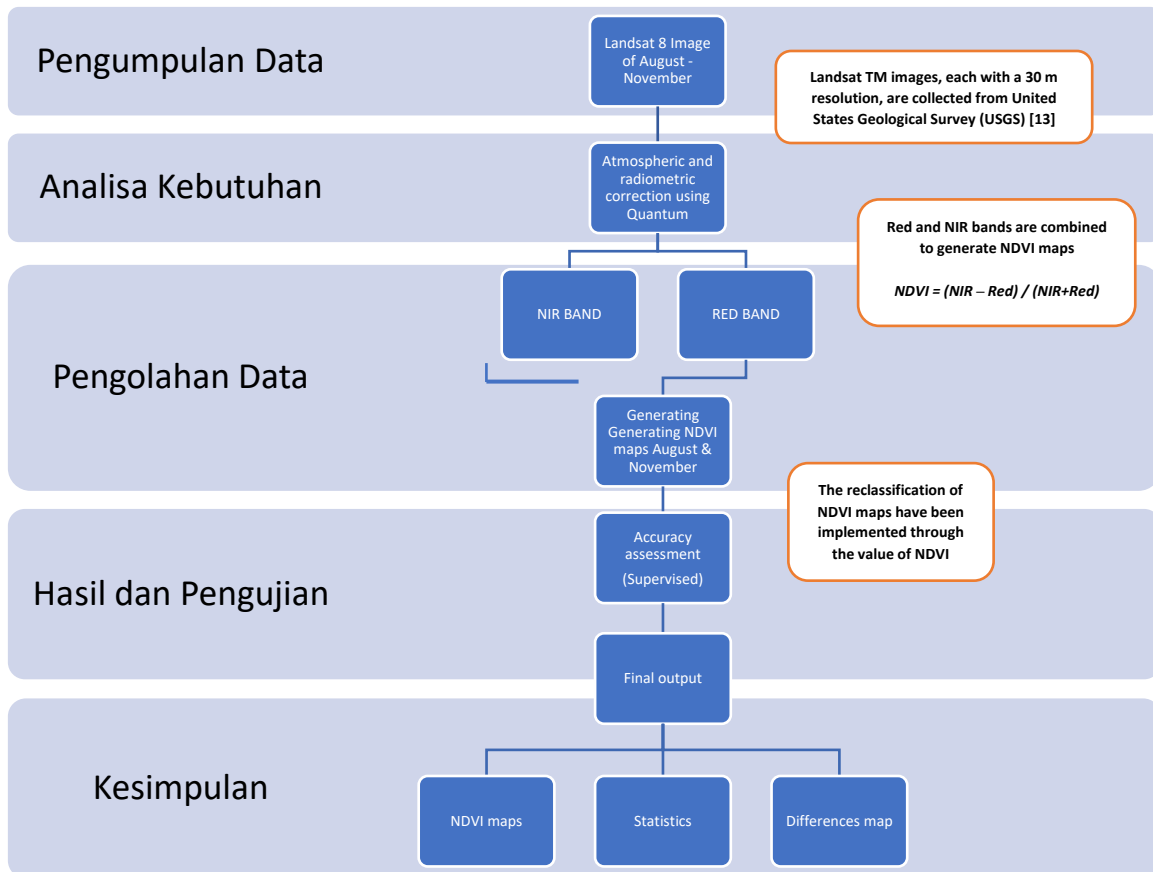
Pengumpulan Data

Landsat 8 Image of August - November

Landsat TM images, each with a 30 m resolution, are collected from United States Geological Survey (USGS) [13]

Analisa Kebutuhan

Atmospheric and radiometric correction using Quantum

Red and NIR bands are combined to generate NDVI maps

NDVI = (NIR – Red) / (NIR+Red)

NIR BAND

RED BAND

Pengolahan Data

Generating Generating NDVI maps August & November

The reclassification of NDVI maps have been implemented through the value of NDVI

Accuracy assessment (Supervised)

Hasil dan Pengujian

Final output

Kesimpulan

NDVI maps

Statistics

Differences map